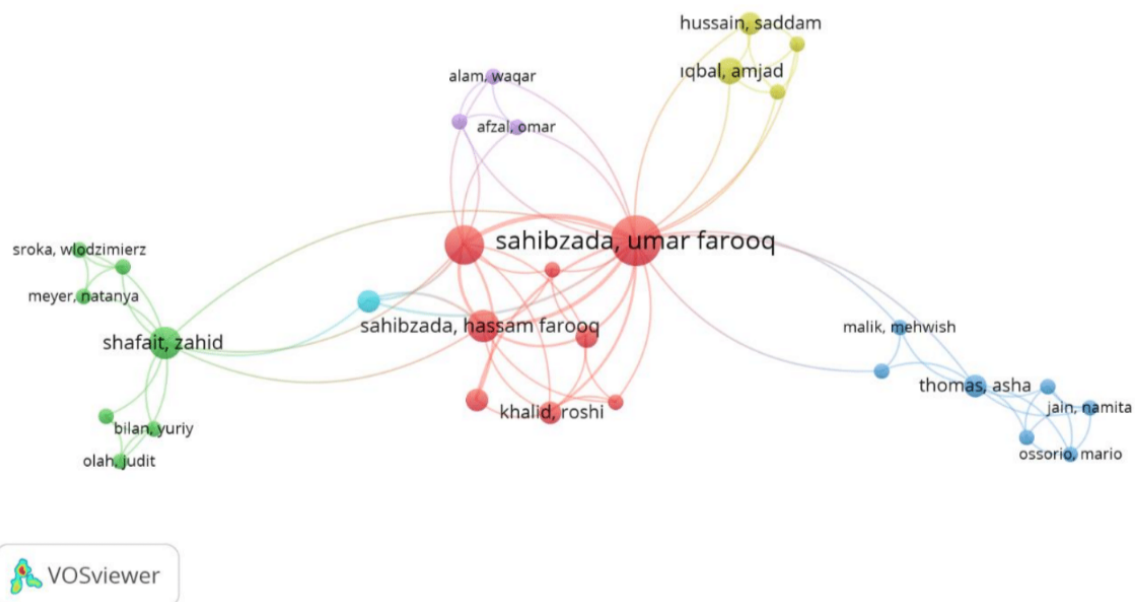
hussain, saddam
iqbal, amjad
alam, waqar
afzal, omar
sroka, wlodzimierz
meyer, natanya
sahibzada, umar farooq
sahibzada, hassam farooq
shafait, zahid
malik, mehwish
thomas, asha
jain, namita
khalid, roshi
bilan, yuriy
olah, judit
ossorio, mario
VOSviewer